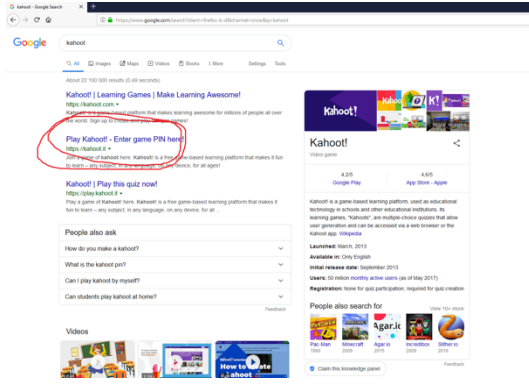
kahoot - Google Search

https://www.google.com/search?client=firefox-b-d&channel=crow&q=kahoot

Google

kahoot

All Images Maps Videos Books More Settings Tools

About 22 100 000 results (0.49 seconds)

Kahoot! | Learning Games | Make Learning Awesome!
https://kahoot.com
Kahoot! is a game-based learning platform that makes learning awesome for millions of people all over the world. Sign up to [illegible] games!

Play Kahoot! - Enter game PIN here!
https://kahoot.it
Join a game of kahoot here. Kahoot! is a free game-based learning platform that makes it fun to learn – any subject, in any language, on any device, for all ages!

Kahoot! | Play this quiz now!
https://play.kahoot.it
Play a game of Kahoot! here. Kahoot! is a free game-based learning platform that makes it fun to learn – any subject, in any language, on any device, for all ...

People also ask

How do you make a kahoot?

What is the kahoot pin?

Can I play kahoot by myself?

Can students play kahoot at home?

Feedback

Videos

How to create a kahoot

Kahoot!

Kahoot!
Video game

4.2/5
Google Play

4.6/5
App Store - Apple

Kahoot! is a game-based learning platform, used as educational technology in schools and other educational institutions. Its learning games, "Kahoots", are multiple-choice quizzes that allow user generation and can be accessed via a web browser or the Kahoot app. Wikipedia

Launched: March, 2013
Available in: Only English
Initial release date: September 2013
Users: 50 million monthly active users (as of May 2017)
Registration: None for quiz participation; required for quiz creation

People also search for
View 10+ more

Pac-Man 1980
Minecraft 2011
Agar.io 2015
Incredibox 2009
Slither.io 2016

Claim this knowledge panel

Feedback